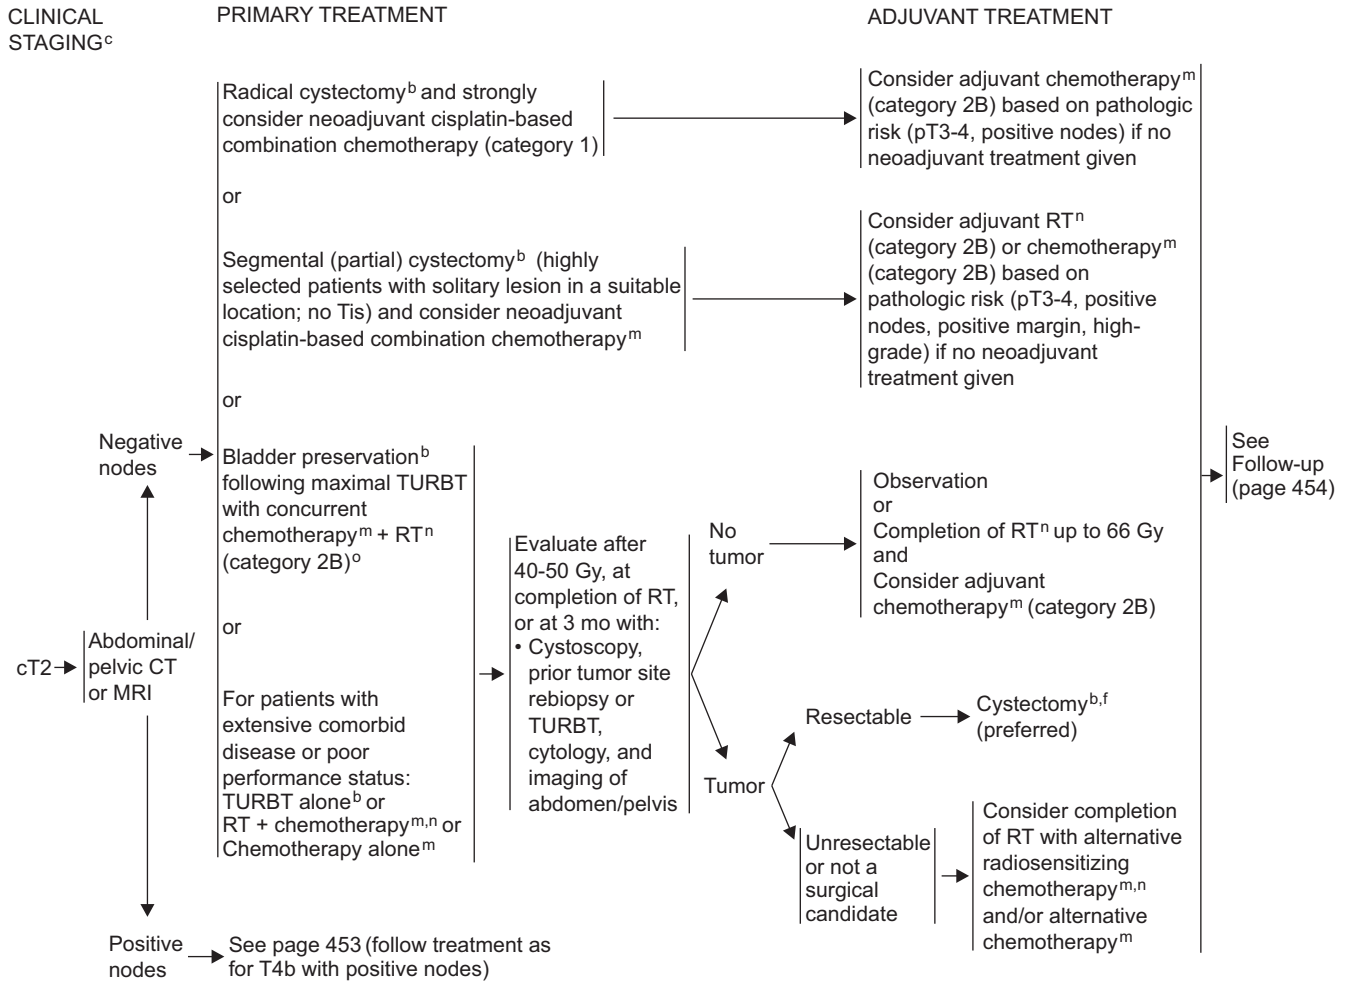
CLINICAL STAGING$^{c}$

PRIMARY TREATMENT

ADJUVANT TREATMENT

Radical cystectomy$^{b}$ and strongly consider neoadjuvant cisplatin-based combination chemotherapy (category 1)

Consider adjuvant chemotherapy$^{m}$ (category 2B) based on pathologic risk (pT3-4, positive nodes) if no neoadjuvant treatment given

or

Segmental (partial) cystectomy$^{b}$ (highly selected patients with solitary lesion in a suitable location; no Tis) and consider neoadjuvant cisplatin-based combination chemotherapy$^{m}$

Consider adjuvant RT$^{n}$ (category 2B) or chemotherapy$^{m}$ (category 2B) based on pathologic risk (pT3-4, positive nodes, positive margin, high-grade) if no neoadjuvant treatment given

or

Negative nodes

Bladder preservation$^{b}$ following maximal TURBT with concurrent chemotherapy$^{m}$ + RT$^{n}$ (category 2B)$^{o}$

or

For patients with extensive comorbid disease or poor performance status: TURBT alone$^{b}$ or RT + chemotherapy$^{m,n}$ or Chemotherapy alone$^{m}$

Evaluate after 40-50 Gy, at completion of RT, or at 3 mo with:
• Cystoscopy, prior tumor site rebiopsy or TURBT, cytology, and imaging of abdomen/pelvis

No tumor

Observation
or
Completion of RT$^{n}$ up to 66 Gy
and
Consider adjuvant chemotherapy$^{m}$ (category 2B)

Tumor

Resectable

Cystectomy$^{b,f}$ (preferred)

Unresectable or not a surgical candidate

Consider completion of RT with alternative radiosensitizing chemotherapy$^{m,n}$ and/or alternative chemotherapy$^{m}$

See Follow-up (page 454)

cT2

Abdominal/ pelvic CT or MRI

Positive nodes

See page 453 (follow treatment as for T4b with positive nodes)